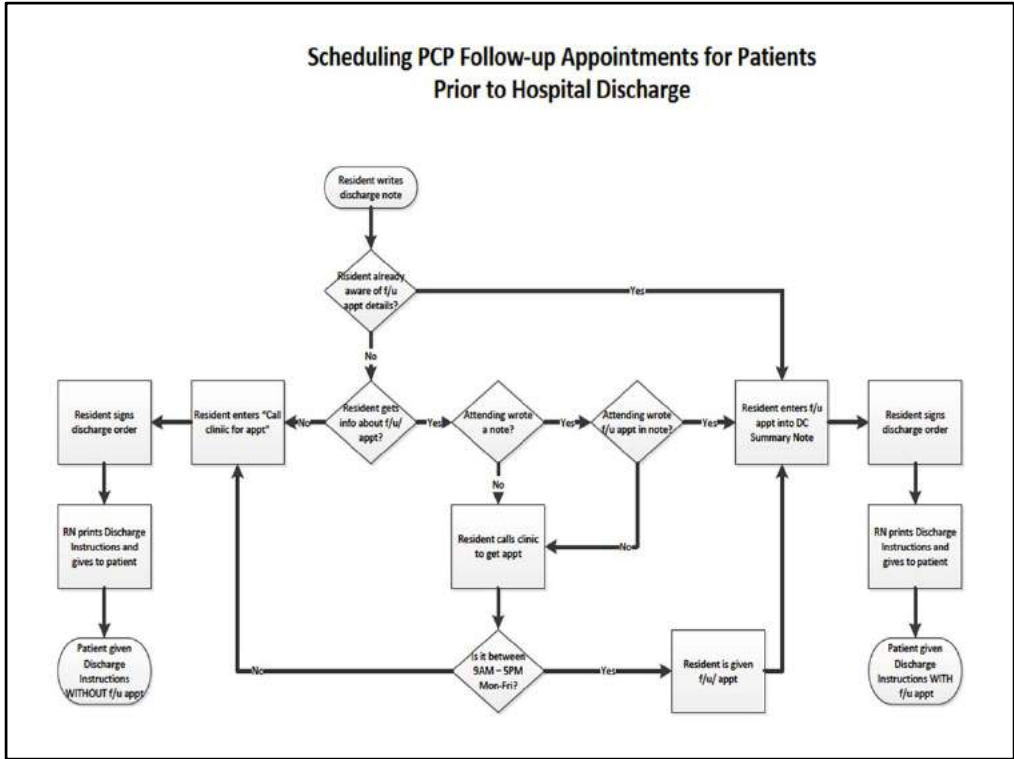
Scheduling PCP Follow-up Appointments for Patients Prior to Hospital Discharge

Resident writes discharge note

Resident already aware of f/u appt details?

Yes

No

Resident gets info about f/u/ appt?

No

Yes

Attending wrote a note?

Yes

Attending wrote f/u appt in note?

Yes

Resident enters f/u appt into DC Summary Note

Resident signs discharge order

RN prints Discharge Instructions and gives to patient

Patient given Discharge Instructions WITH f/u appt

Resident enters "Call clinic for appt"

Resident signs discharge order

RN prints Discharge Instructions and gives to patient

Patient given Discharge Instructions WITHOUT f/u appt

No

Resident calls clinic to get appt

No

Is it between 9AM – 5PM Mon-Fri?

No

Yes

Resident is given f/u/ appt